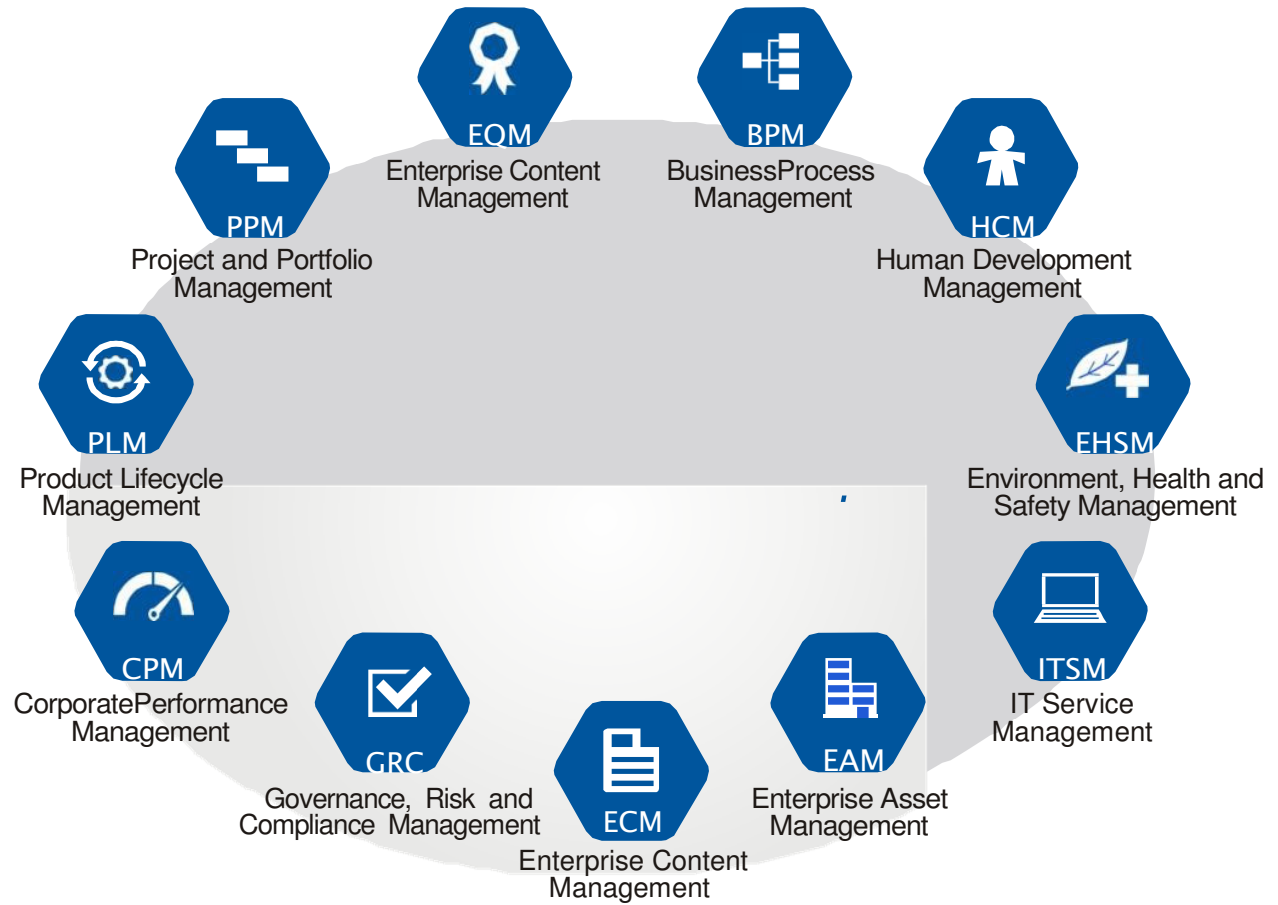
EQM
Enterprise Content Management

BPM
BusinessProcess Management

PPM
Project and Portfolio Management

HCM
Human Development Management

PLM
Product Lifecycle Management

EHSM
Environment, Health and Safety Management

CPM
CorporatePerformance Management

ITSM
IT Service Management

GRC
Governance, Risk and Compliance Management

EAM
Enterprise Asset Management

ECM
Enterprise Content Management